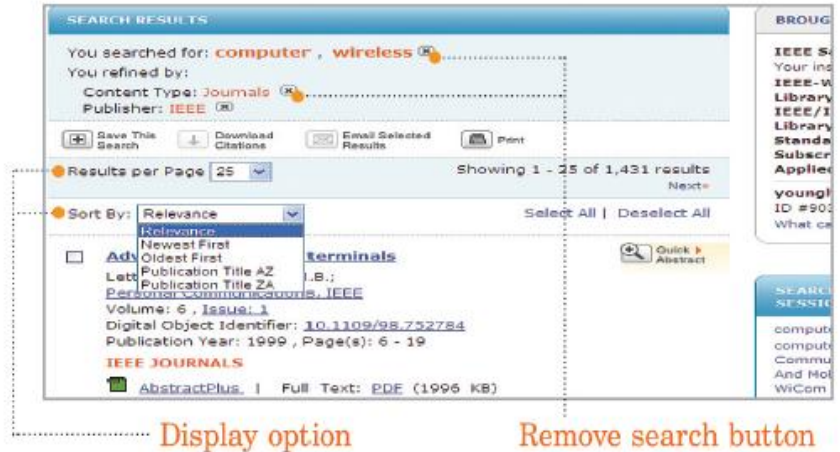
SEARCH RESULTS

You searched for: computer , wireless
You refined by:
Content Type: Journals
Publisher: IEEE

Save This Search | Download Citations | Email Selected Results | Print

Results per Page 25

Showing 1 - 25 of 1,431 results
Next»

Sort By: Relevance

Select All | Deselect All

Relevance
Newest First
Oldest First
Publication Title AZ
Publication Title ZA

Adv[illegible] terminals
Lett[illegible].B.;
Personal Communications, IEEE
Volume: 6 , Issue: 1
Digital Object Identifier: 10.1109/98.752784
Publication Year: 1999 , Page(s): 6 - 19
IEEE JOURNALS

AbstractPlus | Full Text: PDF (1996 KB)

Quick Abstract

BROUG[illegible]
IEEE S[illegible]
Your ins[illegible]
IEEE-W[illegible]
Library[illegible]
IEEE/I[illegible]
Library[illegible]
Standa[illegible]
Subscr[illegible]
Applie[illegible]
young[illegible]
ID #90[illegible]
What ca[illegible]

SEARC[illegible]
SESSI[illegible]
comput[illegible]
comput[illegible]
Commu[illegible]
And Mol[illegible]
WiCom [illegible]

Display option
Remove search button